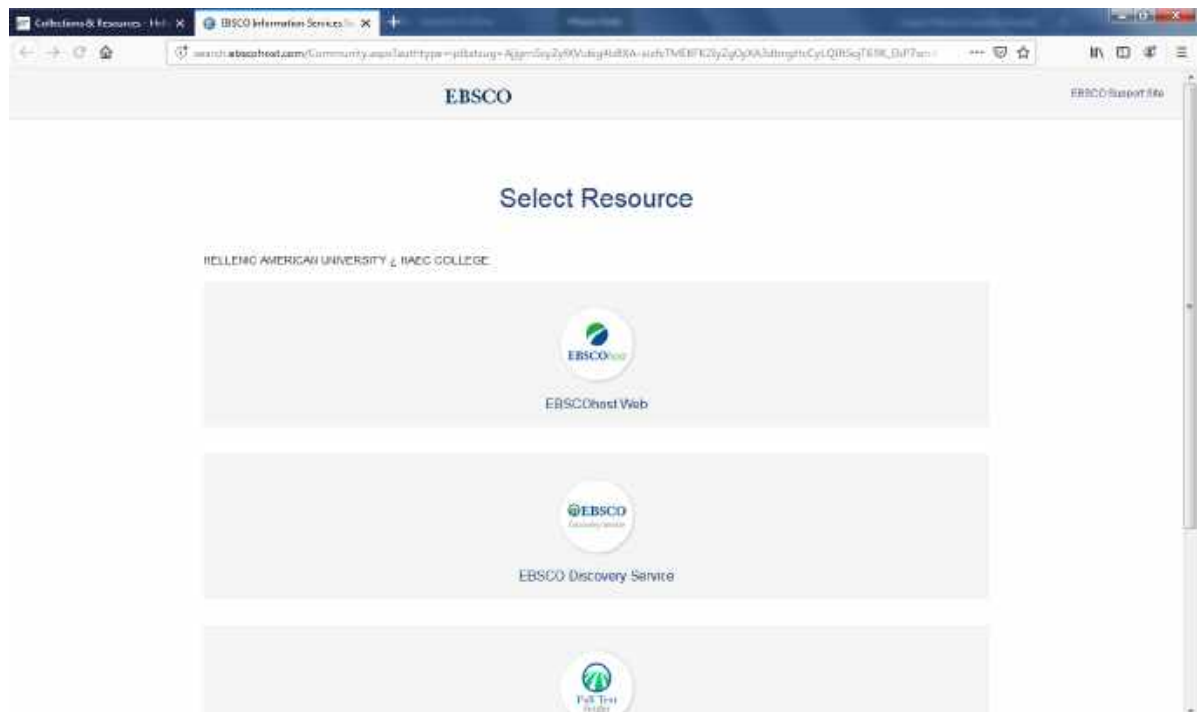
Collections & Resources - Hel X
EBSCO Information Services X
+

search.ebscohost.com/Community.aspx?authtype=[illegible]

EBSCO

EBSCO Support Site

Select Resource

HELLENIC AMERICAN UNIVERSITY ¿ HAEC COLLEGE

EBSCOhost

EBSCOhost Web

EBSCO Discovery Service

EBSCO Discovery Service

Full Text Finder